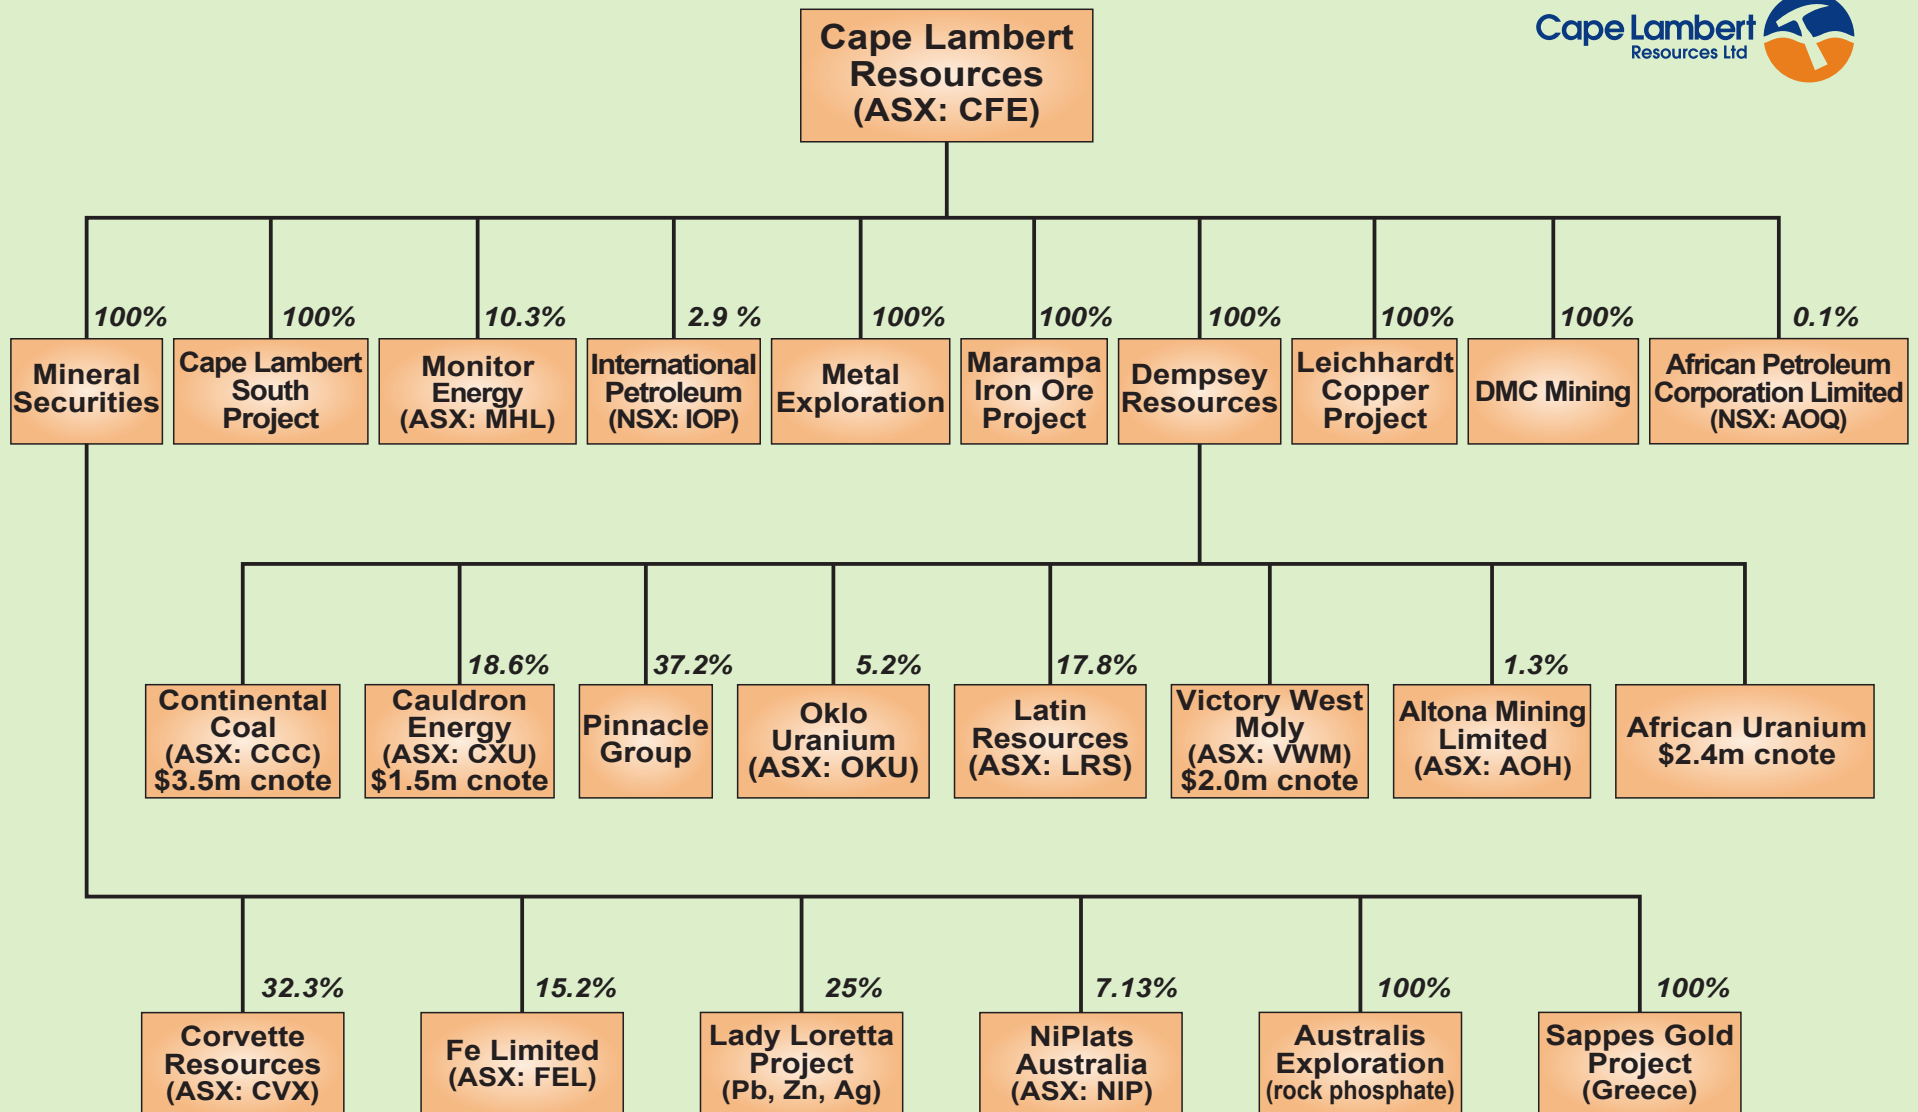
Cape Lambert Resources Ltd

Cape Lambert Resources (ASX: CFE)

100%
Mineral Securities

100%
Cape Lambert South Project

10.3%
Monitor Energy (ASX: MHL)

2.9 %
International Petroleum (NSX: IOP)

100%
Metal Exploration

100%
Marampa Iron Ore Project

100%
Dempsey Resources

100%
Leichhardt Copper Project

100%
DMC Mining

0.1%
African Petroleum Corporation Limited (NSX: AOQ)

Continental Coal (ASX: CCC) \$3.5m cnote

18.6%
Cauldron Energy (ASX: CXU) \$1.5m cnote

37.2%
Pinnacle Group

5.2%
Oklo Uranium (ASX: OKU)

17.8%
Latin Resources (ASX: LRS)

Victory West Moly (ASX: VWM) \$2.0m cnote

1.3%
Altona Mining Limited (ASX: AOH)

African Uranium \$2.4m cnote

32.3%
Corvette Resources (ASX: CVX)

15.2%
Fe Limited (ASX: FEL)

25%
Lady Loretta Project (Pb, Zn, Ag)

7.13%
NiPlats Australia (ASX: NIP)

100%
Australis Exploration (rock phosphate)

100%
Sappes Gold Project (Greece)